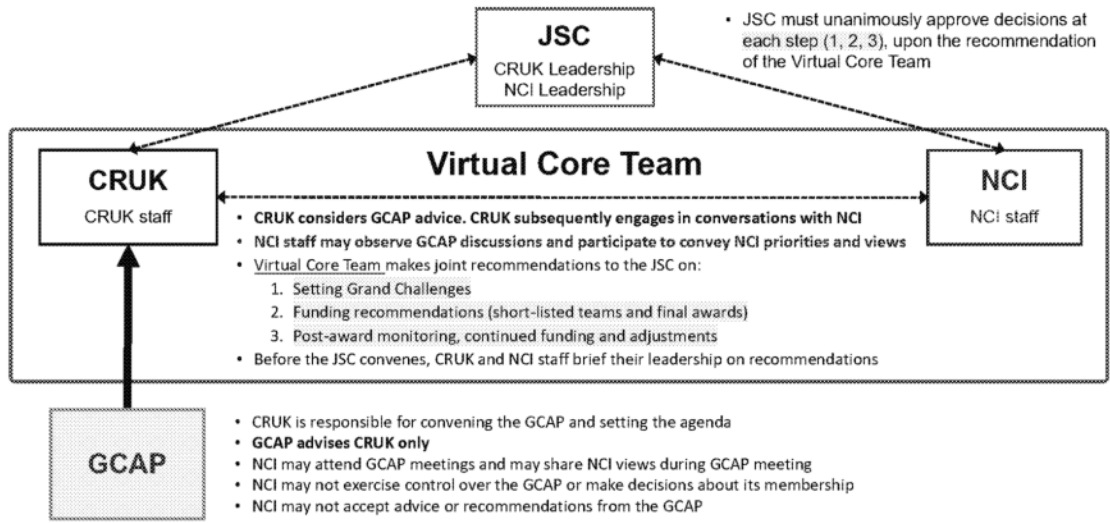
JSC
CRUK Leadership
NCI Leadership

• JSC must unanimously approve decisions at each step (1, 2, 3), upon the recommendation of the Virtual Core Team

CRUK
CRUK staff

Virtual Core Team

NCI
NCI staff

• CRUK considers GCAP advice. CRUK subsequently engages in conversations with NCI
• NCI staff may observe GCAP discussions and participate to convey NCI priorities and views
• Virtual Core Team makes joint recommendations to the JSC on:
1. Setting Grand Challenges
2. Funding recommendations (short-listed teams and final awards)
3. Post-award monitoring, continued funding and adjustments
• Before the JSC convenes, CRUK and NCI staff brief their leadership on recommendations

GCAP

• CRUK is responsible for convening the GCAP and setting the agenda
• GCAP advises CRUK only
• NCI may attend GCAP meetings and may share NCI views during GCAP meeting
• NCI may not exercise control over the GCAP or make decisions about its membership
• NCI may not accept advice or recommendations from the GCAP